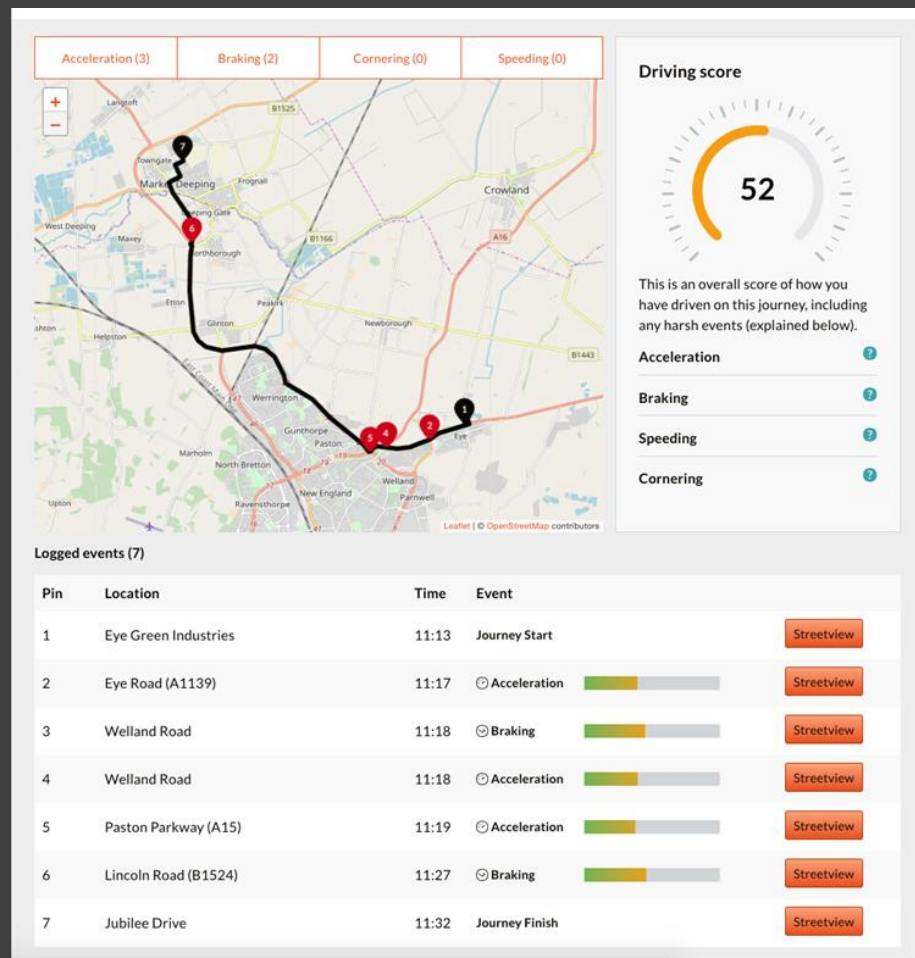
Acceleration (3) | Braking (2) | Cornering (0) | Speeding (0)

+
−

Langtoft
B1525
7
Towngate
Market Deeping
Frognall
Deeping Gate
6
Northborough
West Deeping
Maxey
B1166
Crowland
A16
Etton
Peakirk
Glinton
Newborough
Helpston
B1443
East Coast Main Line
Werrington
1
2
4
5
Gunthorpe
Paston
Eye
Marholm
North Bretton
Welland
Parnwell
New England
Ravensthorpe
Upton
Leaflet | © OpenStreetMap contributors

Driving score

52

This is an overall score of how you have driven on this journey, including any harsh events (explained below).

Acceleration ?
Braking ?
Speeding ?
Cornering ?

Logged events (7)

| Pin | Location | Time | Event | |
|---|---|---|---|---|
| 1 | Eye Green Industries | 11:13 | Journey Start | Streetview |
| 2 | Eye Road (A1139) | 11:17 | Acceleration | Streetview |
| 3 | Welland Road | 11:18 | Braking | Streetview |
| 4 | Welland Road | 11:18 | Acceleration | Streetview |
| 5 | Paston Parkway (A15) | 11:19 | Acceleration | Streetview |
| 6 | Lincoln Road (B1524) | 11:27 | Braking | Streetview |
| 7 | Jubilee Drive | 11:32 | Journey Finish | Streetview |